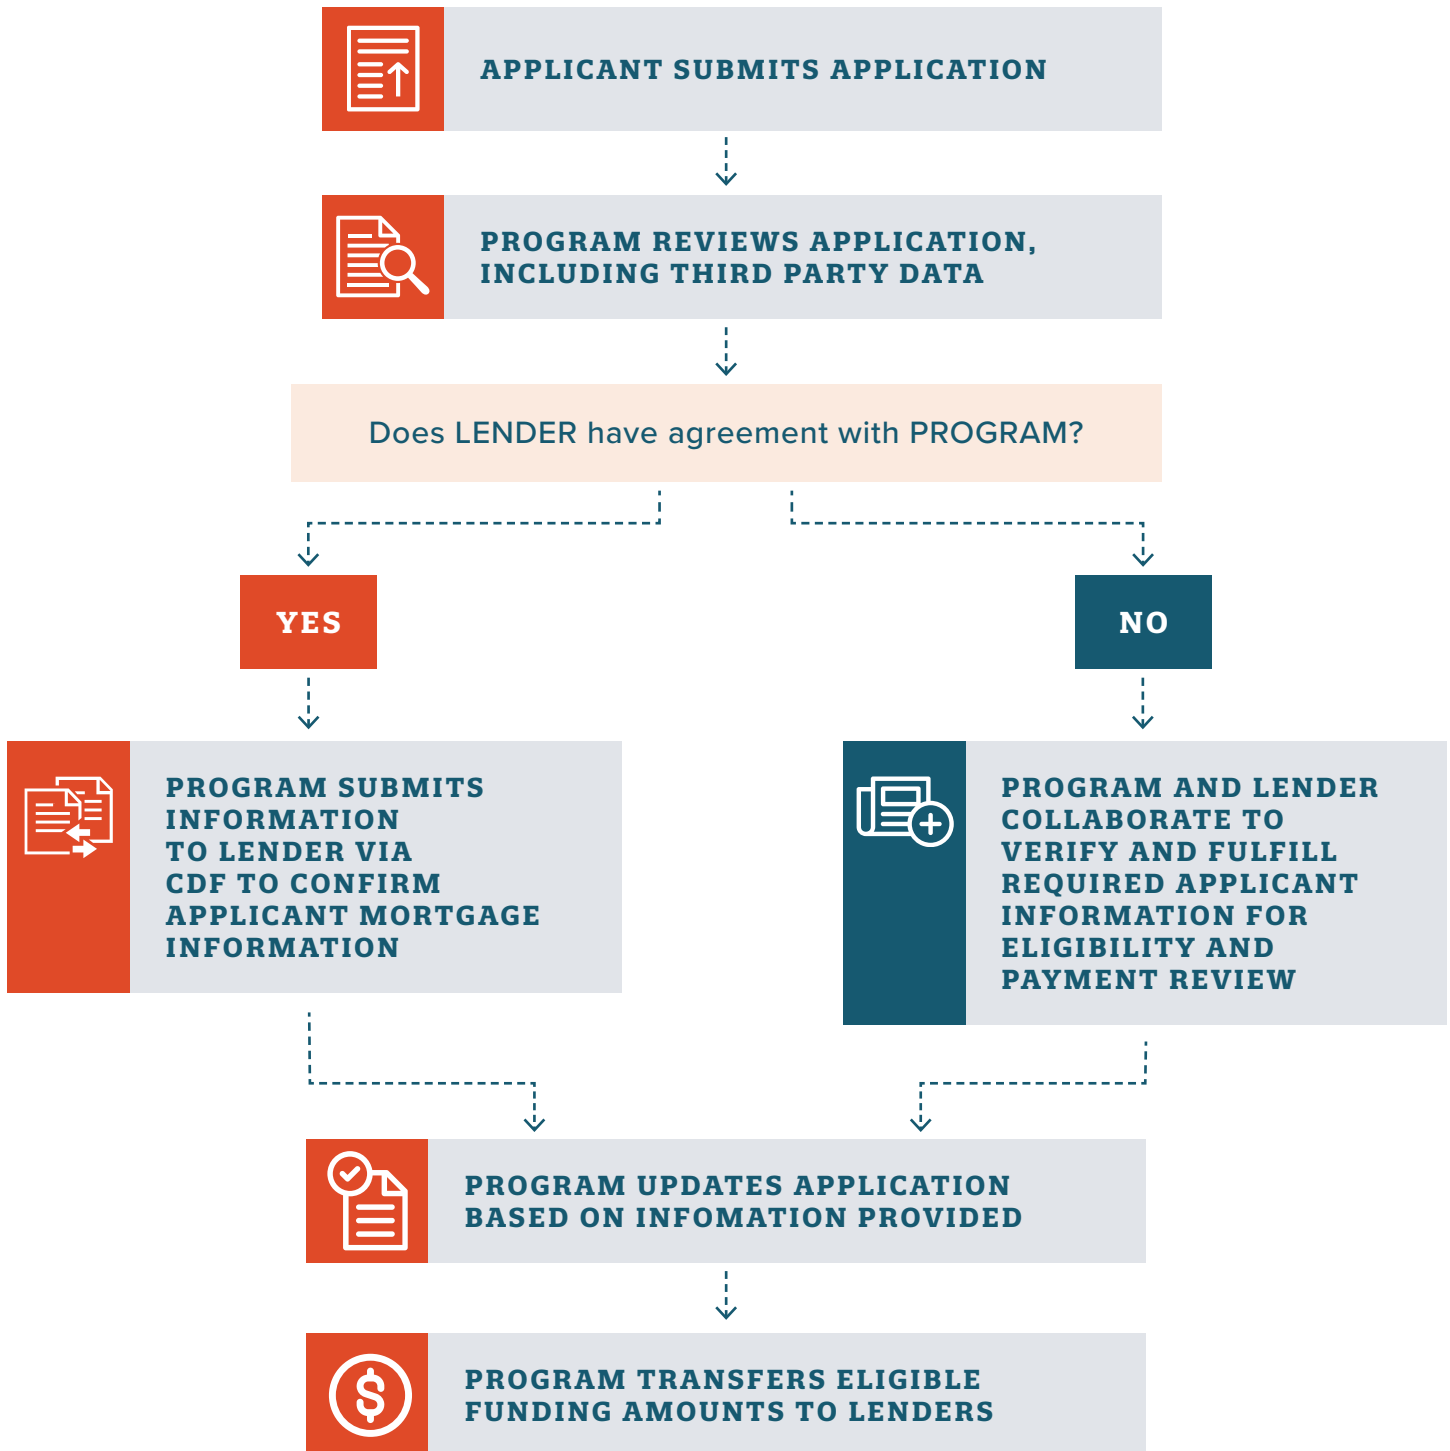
APPLICANT SUBMITS APPLICATION

PROGRAM REVIEWS APPLICATION, INCLUDING THIRD PARTY DATA

Does LENDER have agreement with PROGRAM?

YES

NO

PROGRAM SUBMITS INFORMATION TO LENDER VIA CDF TO CONFIRM APPLICANT MORTGAGE INFORMATION

PROGRAM AND LENDER COLLABORATE TO VERIFY AND FULFILL REQUIRED APPLICANT INFORMATION FOR ELIGIBILITY AND PAYMENT REVIEW

PROGRAM UPDATES APPLICATION BASED ON INFOMATION PROVIDED

PROGRAM TRANSFERS ELIGIBLE FUNDING AMOUNTS TO LENDERS